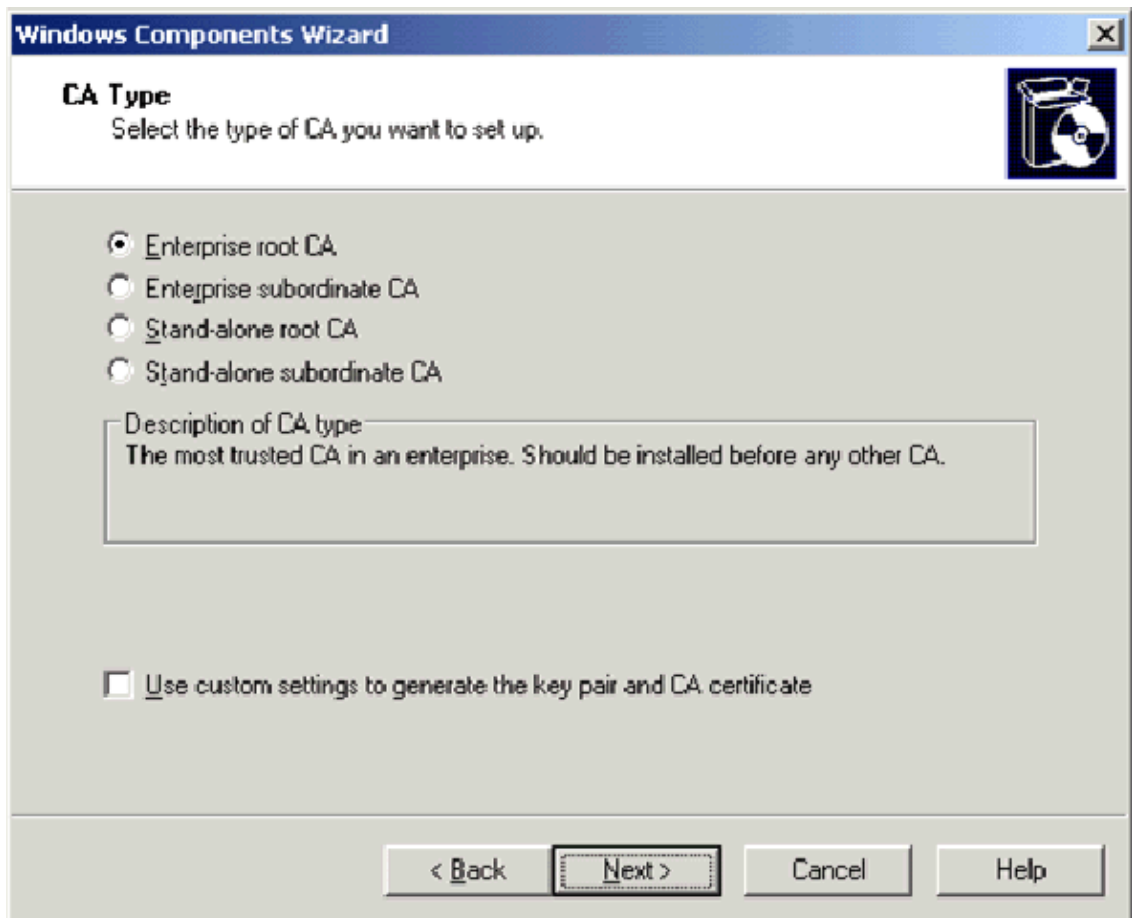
Windows Components Wizard

CA Type
Select the type of CA you want to set up.

Enterprise root CA
Enterprise subordinate CA
Stand-alone root CA
Stand-alone subordinate CA

Description of CA type
The most trusted CA in an enterprise. Should be installed before any other CA.

Use custom settings to generate the key pair and CA certificate

< Back | Next > | Cancel | Help